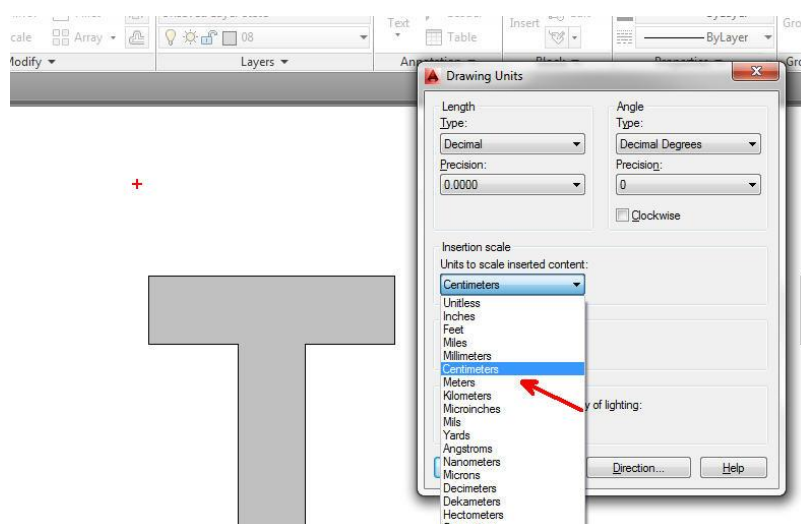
cale Array ▾
Text
Table
Insert
ByLayer
Gro
Modify ▾
Layers ▾
Annotation ▾
Drawing Units
Length
Type:
Decimal
Precision:
0.0000
Angle
Type:
Decimal Degrees
Precision:
0
Clockwise
Insertion scale
Units to scale inserted content:
Centimeters
Unitless
Inches
Feet
Miles
Millimeters
Centimeters
Meters
Kilometers
Microinches
Mils
Yards
Angstroms
Nanometers
Microns
Decimeters
Dekameters
Hectometers
y of lighting:
Direction...
Help